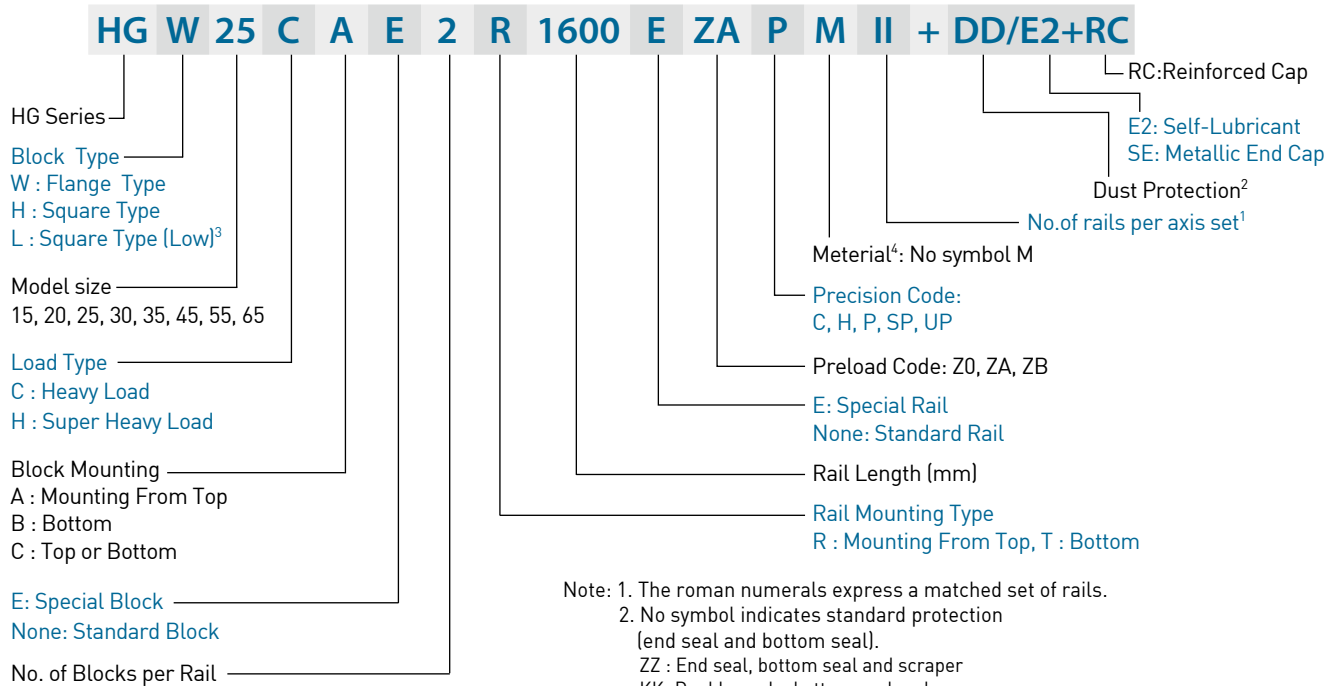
HG W 25 C A E 2 R 1600 E ZA P M II + DD/E2+RC

RC:Reinforced Cap

HG Series

E2: Self-Lubricant
SE: Metallic End Cap

Block Type
W : Flange Type
H : Square Type
L : Square Type (Low)$^3$

Dust Protection$^2$

No.of rails per axis set$^1$

Model size
15, 20, 25, 30, 35, 45, 55, 65

Meterial$^4$: No symbol M

Precision Code:
C, H, P, SP, UP

Load Type
C : Heavy Load
H : Super Heavy Load

Preload Code: Z0, ZA, ZB

E: Special Rail
None: Standard Rail

Block Mounting
A : Mounting From Top
B : Bottom
C : Top or Bottom

Rail Length (mm)

Rail Mounting Type
R : Mounting From Top, T : Bottom

E: Special Block
None: Standard Block

No. of Blocks per Rail

Note: 1. The roman numerals express a matched set of rails.
2. No symbol indicates standard protection (end seal and bottom seal).
ZZ : End seal, bottom seal and scraper
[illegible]